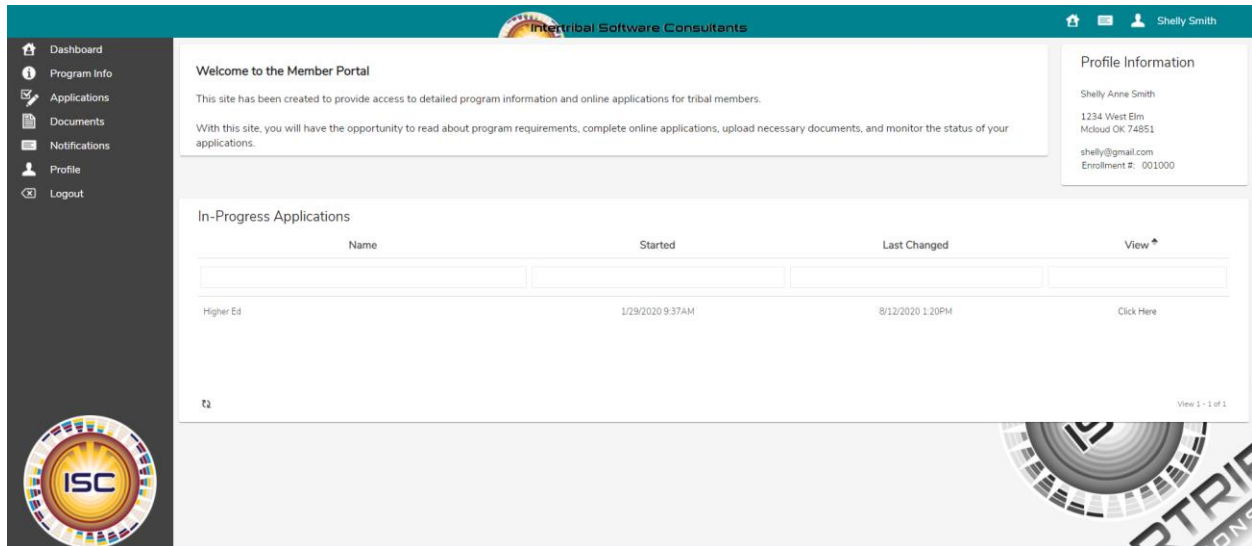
Intertribal Software Consultants

Shelly Smith

Dashboard
Program Info
Applications
Documents
Notifications
Profile
Logout

Welcome to the Member Portal

This site has been created to provide access to detailed program information and online applications for tribal members.

With this site, you will have the opportunity to read about program requirements, complete online applications, upload necessary documents, and monitor the status of your applications.

Profile Information

Shelly Anne Smith

1234 West Elm
Mcloud OK 74851

shelly@gmail.com
Enrollment #: 001000

In-Progress Applications

| Name | Started | Last Changed | View |
|---|---|---|---|
| | | | |
| Higher Ed | 1/29/2020 9:37AM | 8/12/2020 1:20PM | Click Here |

View 1 - 1 of 1

ISC

ISC

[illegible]PTRI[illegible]